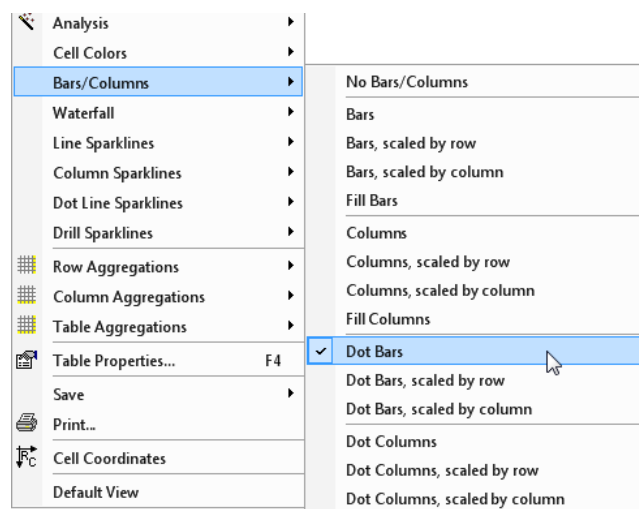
Analysis
Cell Colors
Bars/Columns
Waterfall
Line Sparklines
Column Sparklines
Dot Line Sparklines
Drill Sparklines
Row Aggregations
Column Aggregations
Table Aggregations
Table Properties... F4
Save
Print...
Cell Coordinates
Default View

No Bars/Columns
Bars
Bars, scaled by row
Bars, scaled by column
Fill Bars
Columns
Columns, scaled by row
Columns, scaled by column
Fill Columns
Dot Bars
Dot Bars, scaled by row
Dot Bars, scaled by column
Dot Columns
Dot Columns, scaled by row
Dot Columns, scaled by column